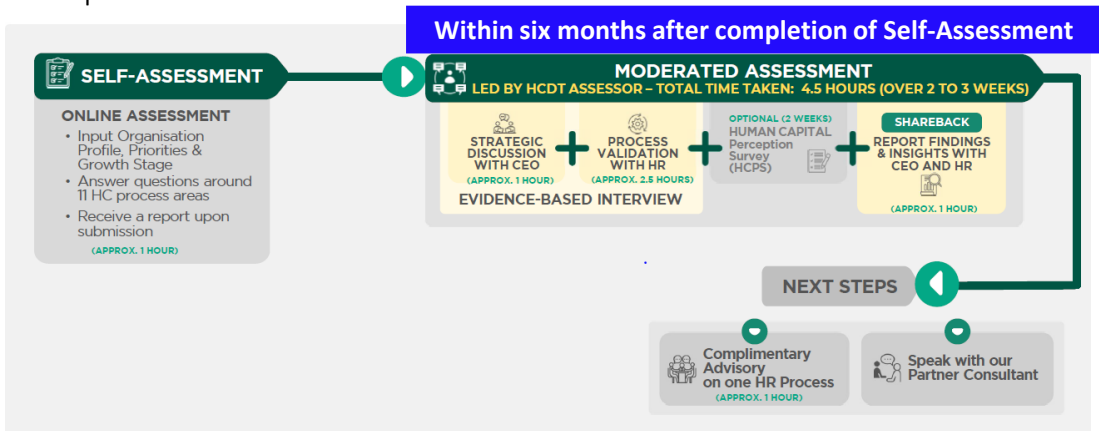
Within six months after completion of Self-Assessment

SELF-ASSESSMENT

ONLINE ASSESSMENT
• Input Organisation Profile, Priorities & Growth Stage
• Answer questions around 11 HC process areas
• Receive a report upon submission
(APPROX. 1 HOUR)

MODERATED ASSESSMENT
LED BY HCDT ASSESSOR – TOTAL TIME TAKEN: 4.5 HOURS (OVER 2 TO 3 WEEKS)

STRATEGIC DISCUSSION WITH CEO
(APPROX. 1 HOUR)

PROCESS VALIDATION WITH HR
(APPROX. 2.5 HOURS)

EVIDENCE-BASED INTERVIEW

OPTIONAL (2 WEEKS)
HUMAN CAPITAL Perception Survey (HCPS)

SHAREBACK
REPORT FINDINGS & INSIGHTS WITH CEO AND HR
(APPROX. 1 HOUR)

NEXT STEPS

Complimentary Advisory on one HR Process
(APPROX. 1 HOUR)

Speak with our Partner Consultant